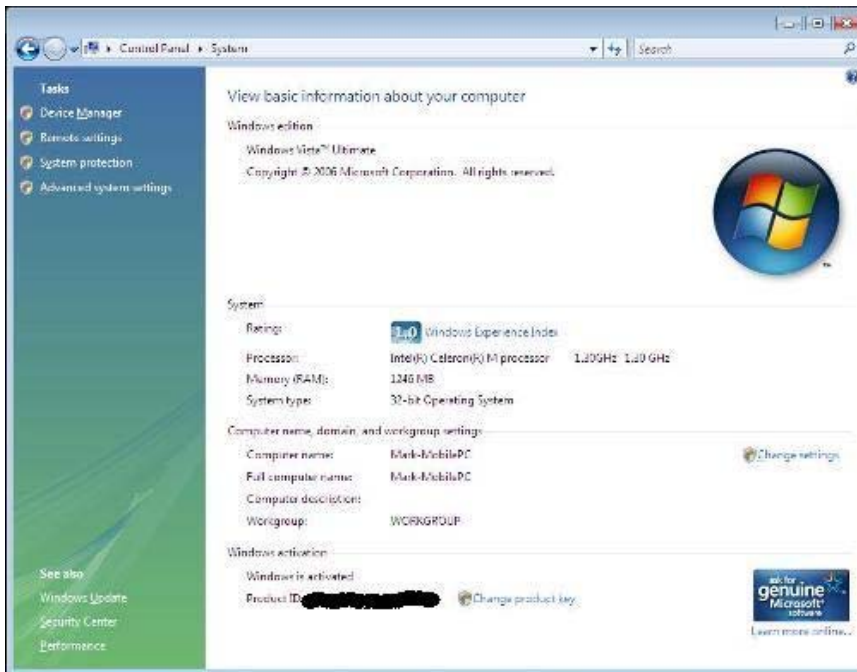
Control Panel ▸ System

Search

Tasks
Device Manager
Remote settings
System protection
Advanced system settings

View basic information about your computer

Windows edition
Windows Vista™ Ultimate
Copyright © 2006 Microsoft Corporation. All rights reserved.

System
Rating: 1.0 Windows Experience Index
Processor: Intel(R) Celeron(R) M processor 1.30GHz 1.30 GHz
Memory (RAM): 1248 MB
System type: 32-bit Operating System

Computer name, domain, and workgroup settings
Computer name: Mark-MobilePC
Full computer name: Mark-MobilePC
Computer description:
Workgroup: WORKGROUP
Change settings

Windows activation
Windows is activated
Product ID: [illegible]
Change product key

ask for genuine Microsoft software
Learn more online...

See also
Windows Update
Security Center
Performance